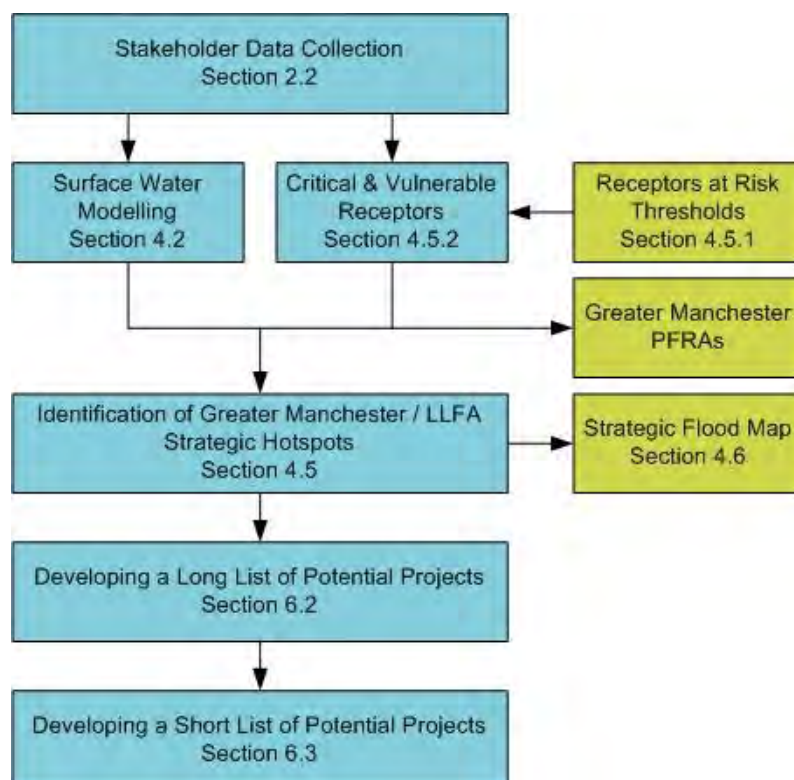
Stakeholder Data Collection
Section 2.2

Surface Water Modelling
Section 4.2

Critical & Vulnerable Receptors
Section 4.5.2

Receptors at Risk Thresholds
Section 4.5.1

Greater Manchester PFRAs

Identification of Greater Manchester / LLFA Strategic Hotspots
Section 4.5

Strategic Flood Map
Section 4.6

Developing a Long List of Potential Projects
Section 6.2

Developing a Short List of Potential Projects
Section 6.3